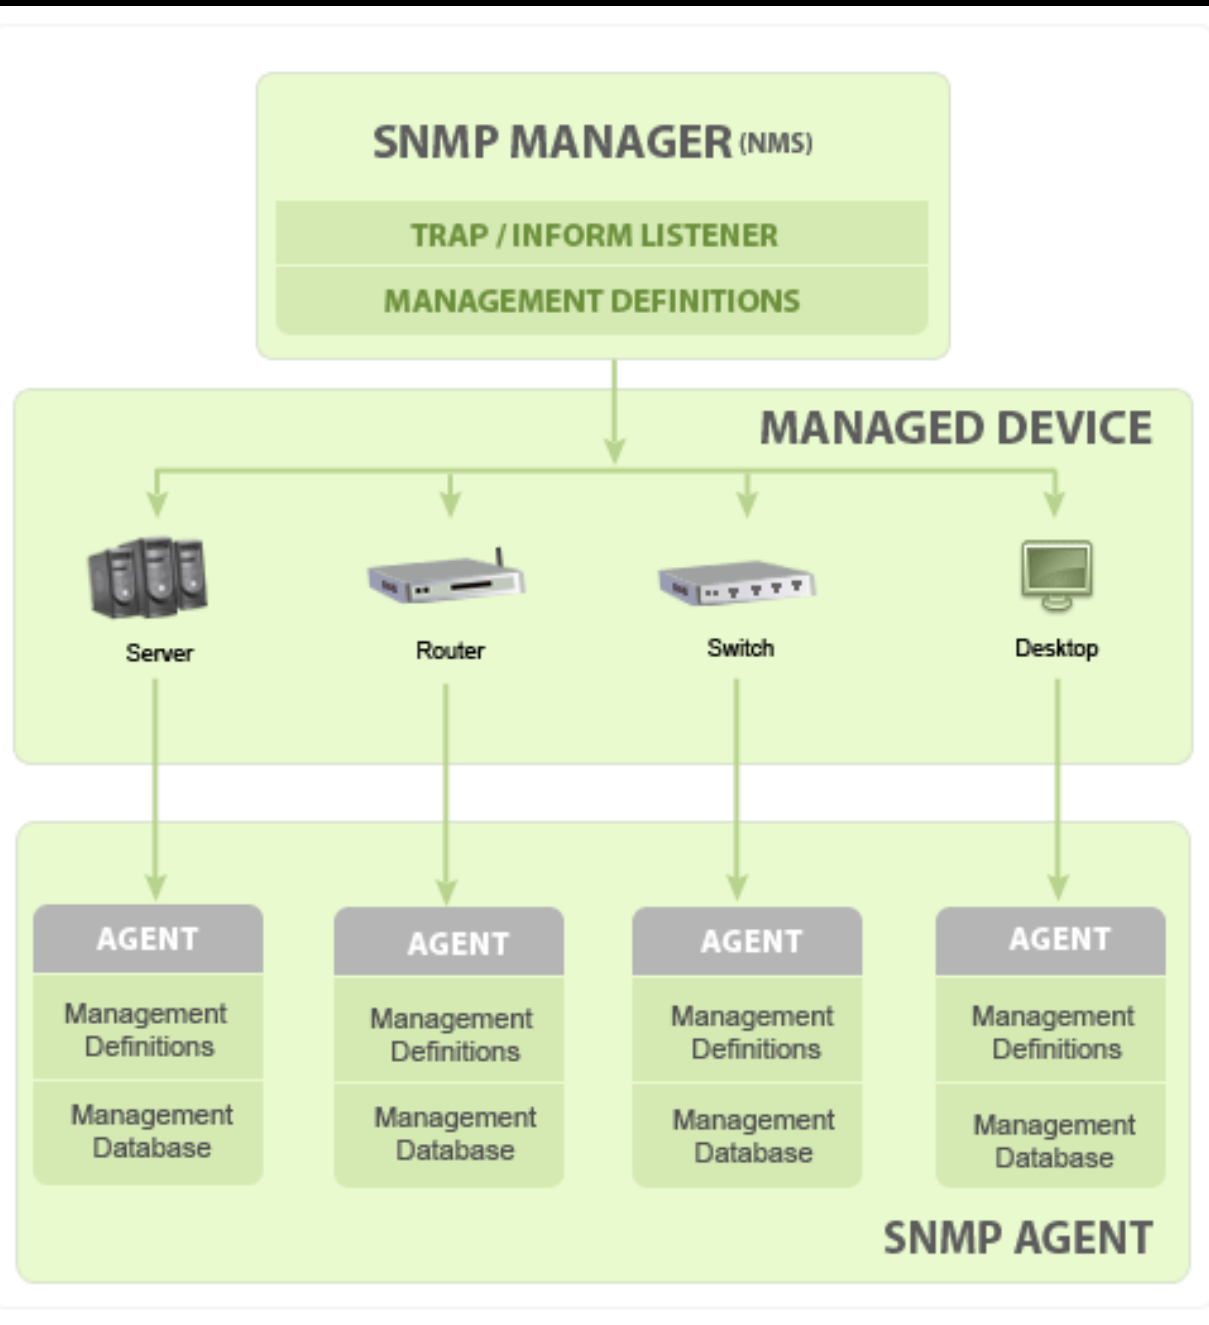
SNMP MANAGER (NMS)

TRAP / INFORM LISTENER

MANAGEMENT DEFINITIONS

MANAGED DEVICE

Server

Router

Switch

Desktop

AGENT

Management Definitions

Management Database

AGENT

Management Definitions

Management Database

AGENT

Management Definitions

Management Database

AGENT

Management Definitions

Management Database

SNMP AGENT